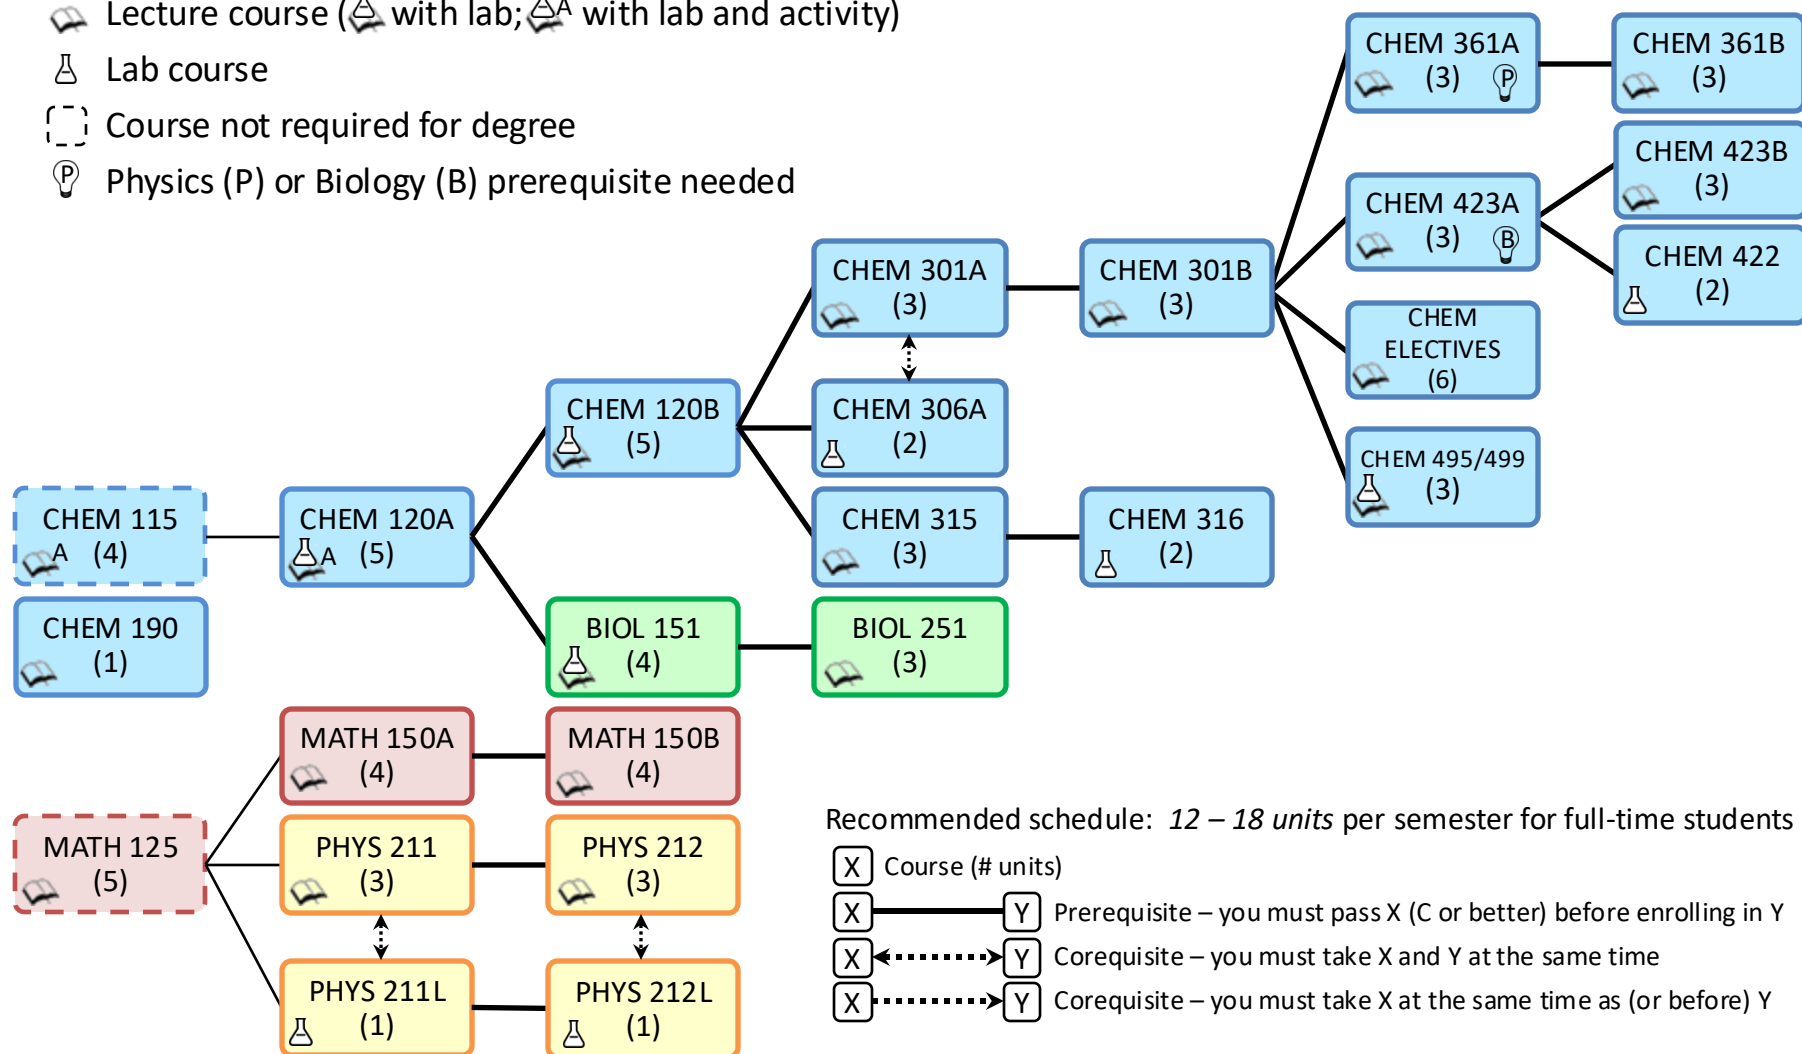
Lecture course ( with lab; A with lab and activity)
Lab course
Course not required for degree
Physics (P) or Biology (B) prerequisite needed

CHEM 361A (3) P
CHEM 361B (3)
CHEM 423B (3)
CHEM 423A (3) B
CHEM 422 (2)
CHEM 301A (3)
CHEM 301B (3)
CHEM ELECTIVES (6)
CHEM 120B (5)
CHEM 306A (2)
CHEM 495/499 (3)
CHEM 115 A (4)
CHEM 120A A (5)
CHEM 315 (3)
CHEM 316 (2)
CHEM 190 (1)
BIOL 151 (4)
BIOL 251 (3)
MATH 150A (4)
MATH 150B (4)
MATH 125 (5)
PHYS 211 (3)
PHYS 212 (3)
PHYS 211L (1)
PHYS 212L (1)

Recommended schedule: *12 – 18 units* per semester for full-time students
X Course (# units)
X Y Prerequisite – you must pass X (C or better) before enrolling in Y
X Y Corequisite – you must take X and Y at the same time
X Y Corequisite – you must take X at the same time as (or before) Y